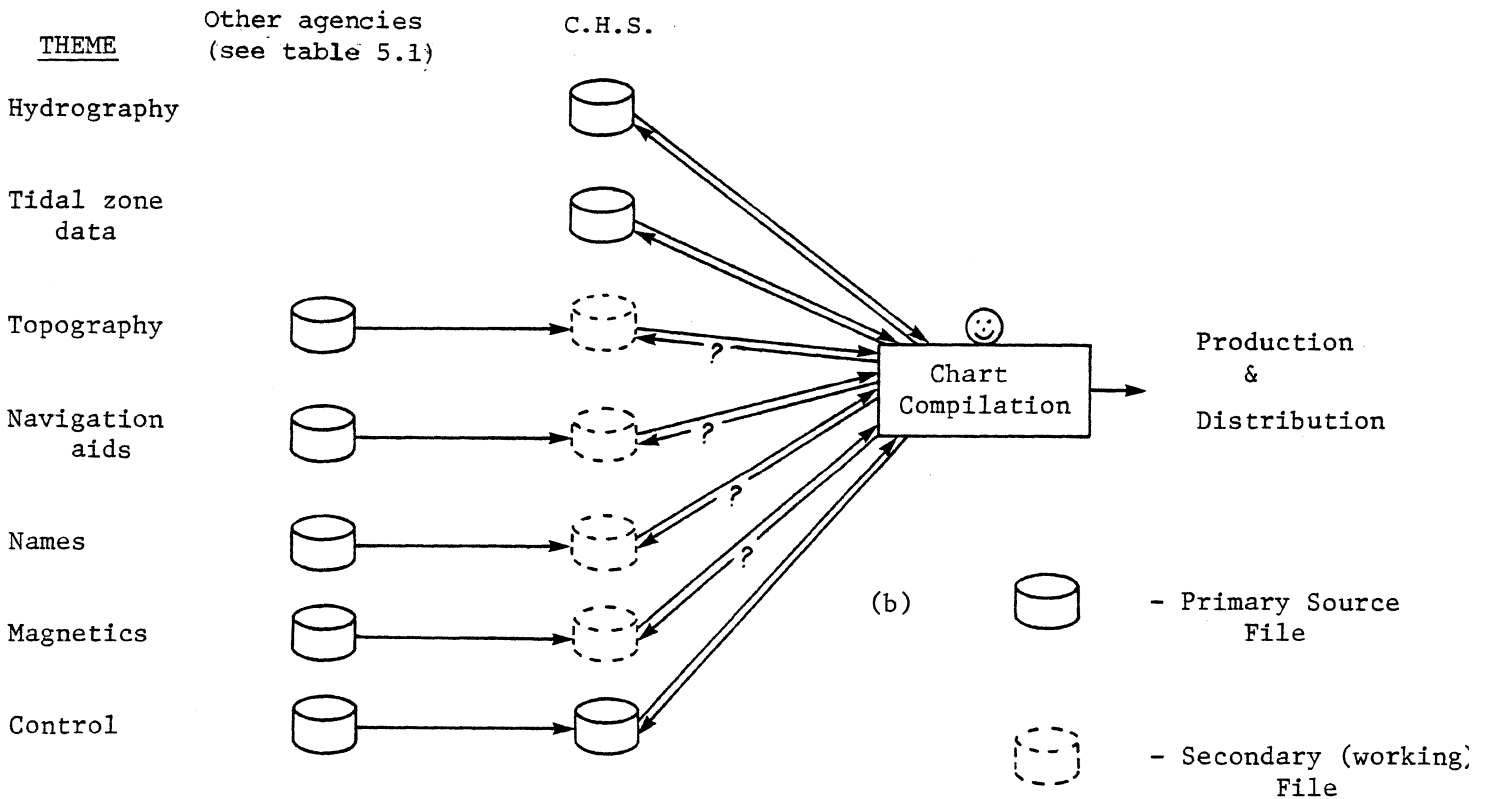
THEME

Other agencies (see table 5.1)

C.H.S.

Hydrography

Tidal zone data

Topography

Navigation aids

Names

Magnetics

Control

?

?

?

?

Chart Compilation

Production & Distribution

(b)

- Primary Source File

- Secondary (working) File